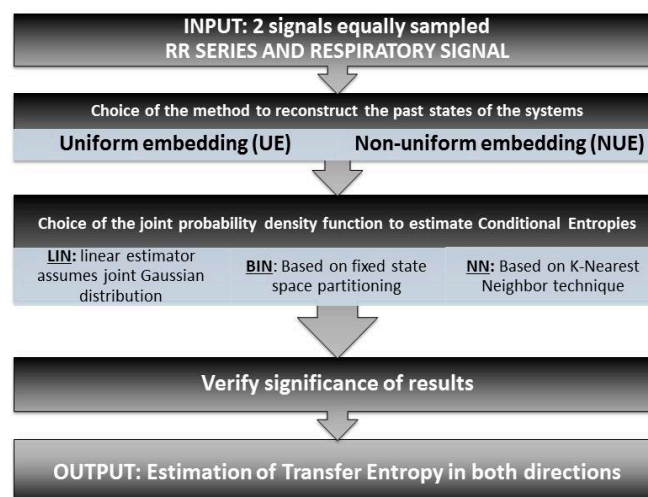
INPUT: 2 signals equally sampled
RR SERIES AND RESPIRATORY SIGNAL

Choice of the method to reconstruct the past states of the systems

Uniform embedding (UE)

Non-uniform embedding (NUE)

Choice of the joint probability density function to estimate Conditional Entropies

LIN: linear estimator assumes joint Gaussian distribution

BIN: Based on fixed state space partitioning

NN: Based on K-Nearest Neighbor technique

Verify significance of results

OUTPUT: Estimation of Transfer Entropy in both directions